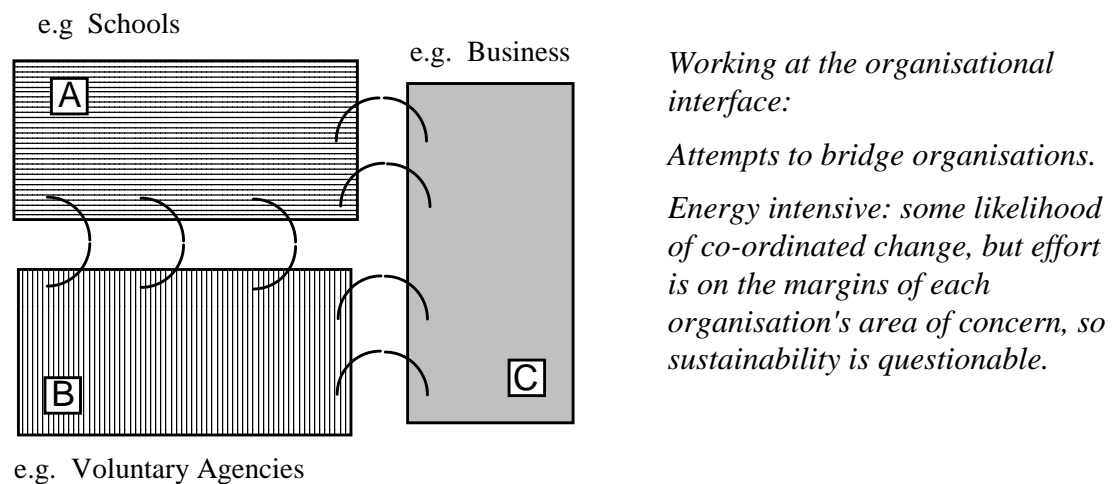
e.g Schools

A

e.g. Business

C

B

e.g. Voluntary Agencies

*Working at the organisational interface:*

*Attempts to bridge organisations.*

*Energy intensive: some likelihood of co-ordinated change, but effort is on the margins of each organisation's area of concern, so sustainability is questionable.*